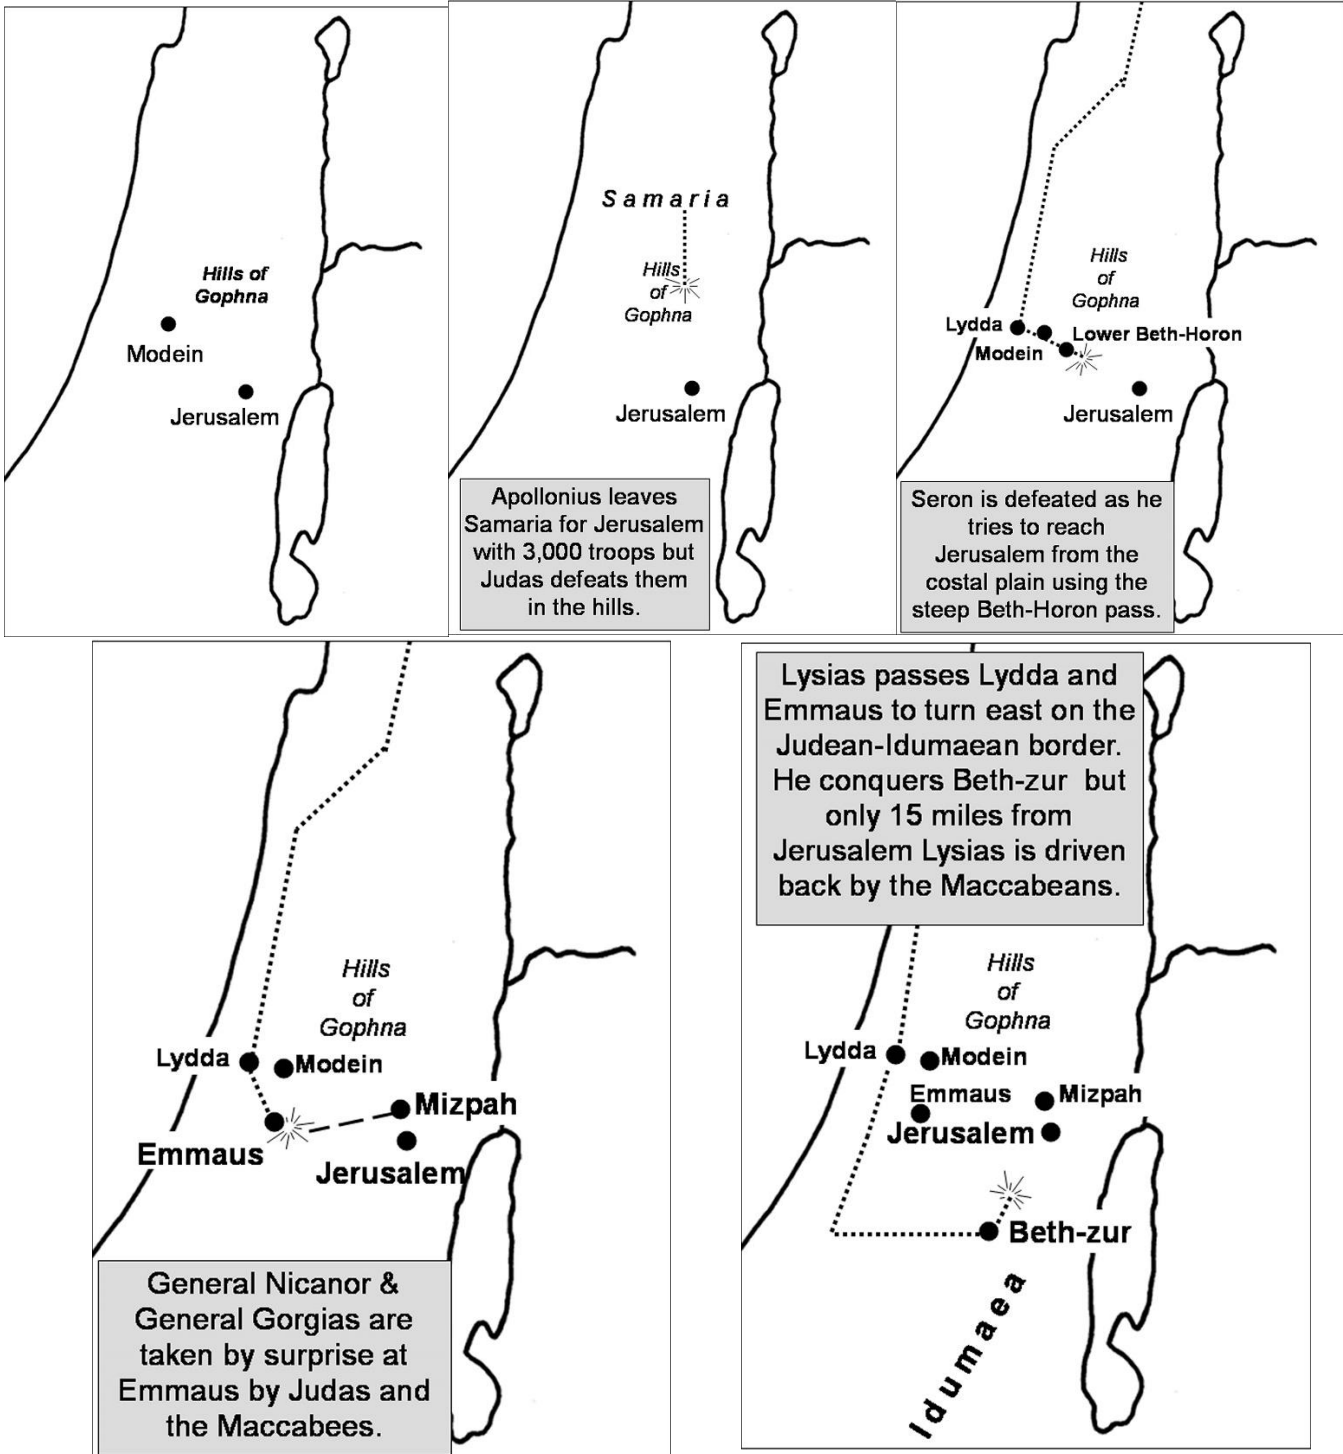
Hills of Gophna

Modein

Jerusalem

Samaria

Hills of Gophna

Jerusalem

Apollonius leaves Samaria for Jerusalem with 3,000 troops but Judas defeats them in the hills.

Hills of Gophna

Lydda

Lower Beth-Horon

Modein

Jerusalem

Seron is defeated as he tries to reach Jerusalem from the costal plain using the steep Beth-Horon pass.

Hills of Gophna

Lydda

Modein

Mizpah

Emmaus

Jerusalem

General Nicanor & General Gorgias are taken by surprise at Emmaus by Judas and the Maccabees.

Lysias passes Lydda and Emmaus to turn east on the Judean-Idumaean border. He conquers Beth-zur but only 15 miles from Jerusalem Lysias is driven back by the Maccabeans.

Hills of Gophna

Lydda

Modein

Emmaus

Mizpah

Jerusalem

Beth-zur

Idumaea